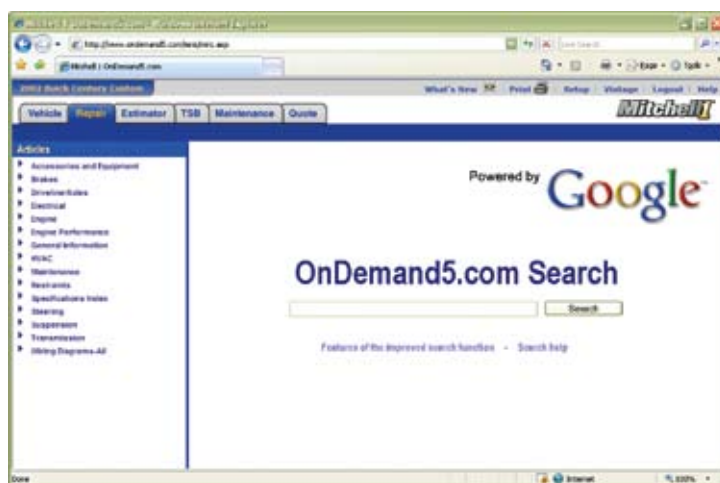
Mitchell1 OnDemand5.com - Windows Internet Explorer

http://www.ondemand5.com/articles.asp

Live Search

Mitchell1 OnDemand5.com

Page Tools

2002 Buick Century Custom

What's New Print Setup Vintage Logout Help

Vehicle Repair Estimator TSB Maintenance Quote

Mitchell1

Articles

Accessories and Equipment
Brakes
Driveline/Axles
Electrical
Engine
Engine Performance
General Information
HVAC
Maintenance
Restraints
Specifications Index
Steering
Suspension
Transmission
Wiring Diagrams-All

Powered by Google

OnDemand5.com Search

Search

Features of the improved search function - Search help

Done

Internet

100%